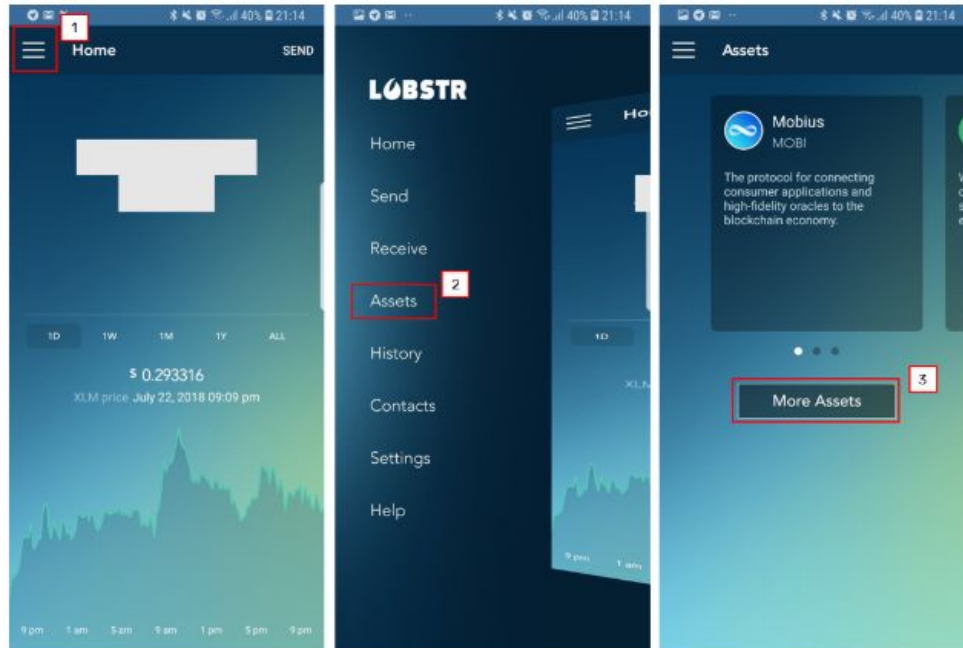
40% 21:14

1

Home

SEND

1D 1W 1M 1Y ALL

$ 0.293316

XLM price July 22, 2018 09:09 pm

9 pm 1 am 5 am 9 am 1 pm 5 pm 9 pm

40% 21:14

LOBSTR

Home

Send

Receive

Assets

2

History

Contacts

Settings

Help

Ho

1D

XLM

9 pm 1 am

40% 21:14

Assets

Mobius

MOBI

The protocol for connecting consumer applications and high-fidelity oracles to the blockchain economy.

3

More Assets